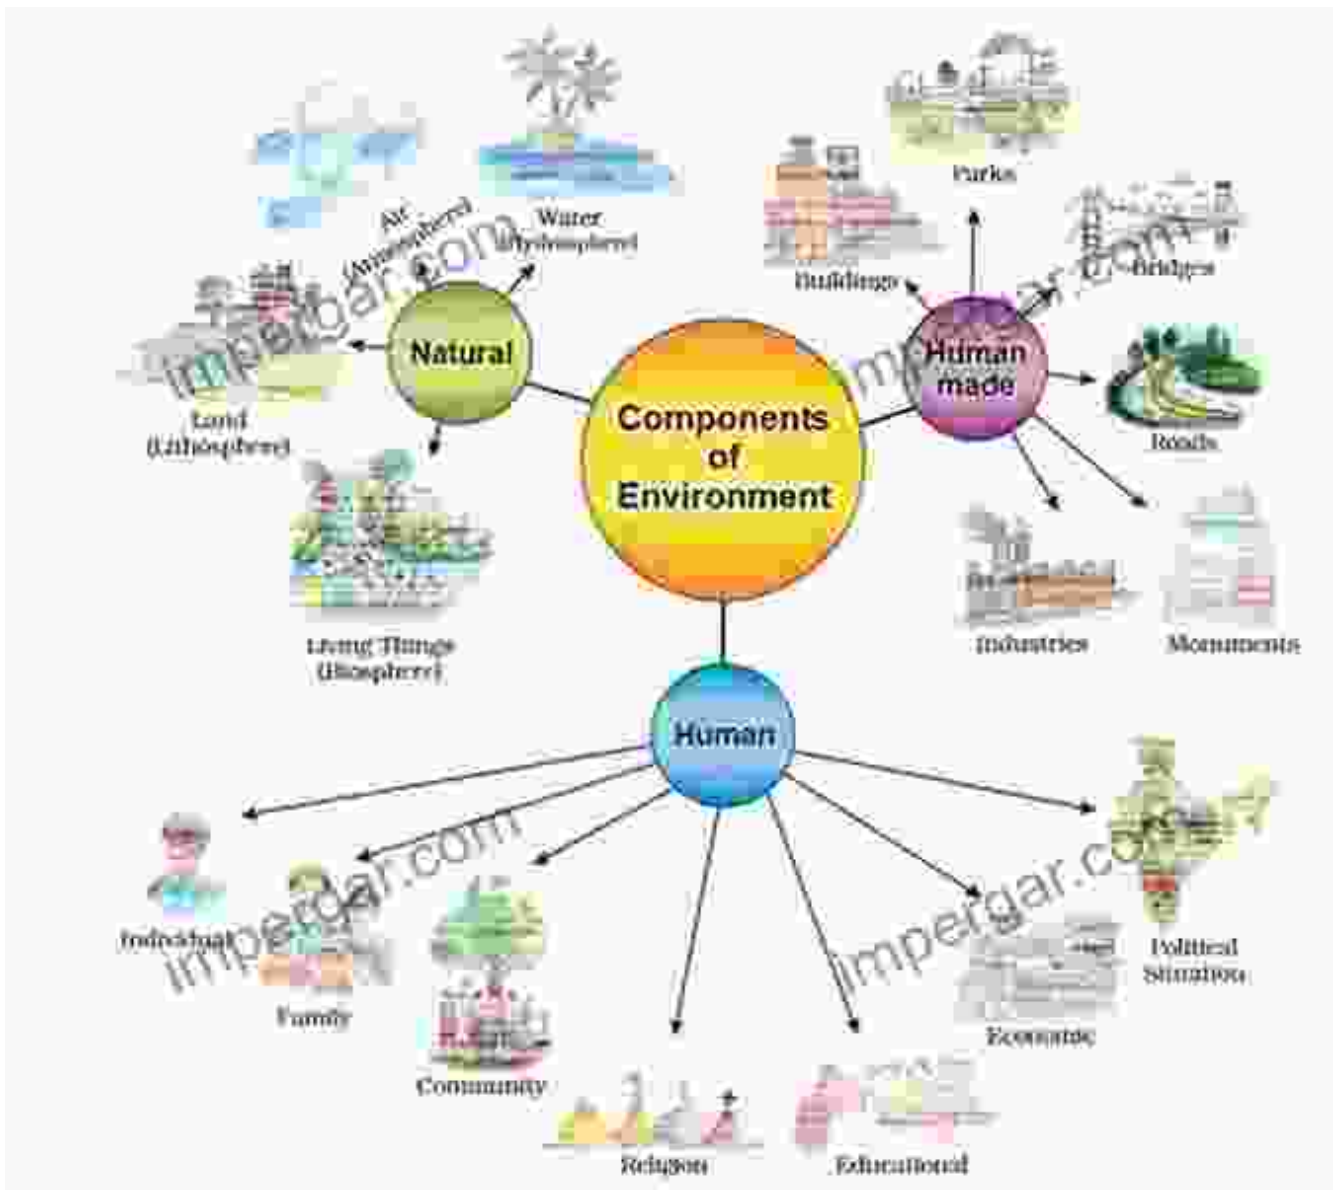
Components of Environment

Natural

Air (Atmosphere)

Water (Hydrosphere)

Land (Lithosphere)

Living Things (Biosphere)

Human made

Buildings

Parks

Bridges

Roads

Industries

Monuments

Human

Individual

Family

Community

Religion

Educational

Economic

Political Situation

impergar.com

impergar.com

impergar.com

impergar.com

impergar.com